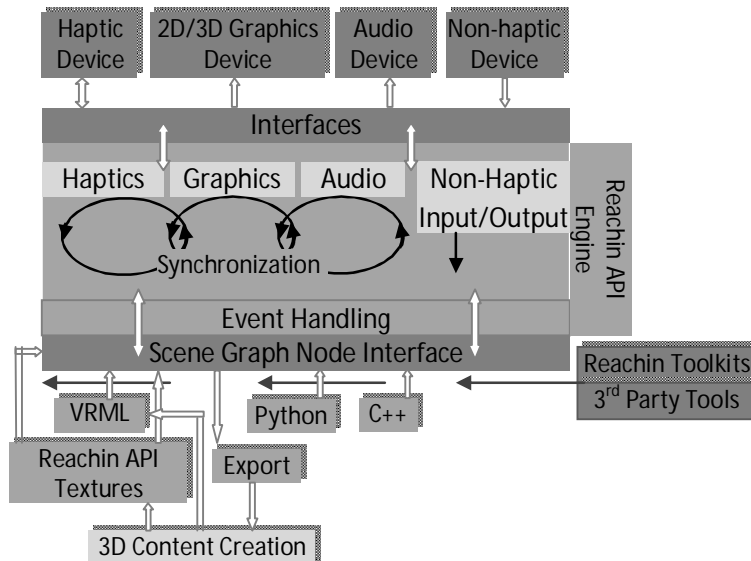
Haptic Device

2D/3D Graphics Device

Audio Device

Non-haptic Device

Interfaces

Haptics

Graphics

Audio

Non-Haptic Input/Output

Reachin API Engine

Synchronization

Event Handling

Scene Graph Node Interface

Reachin Toolkits

3$^{rd}$ Party Tools

VRML

Python

C++

Reachin API Textures

Export

3D Content Creation